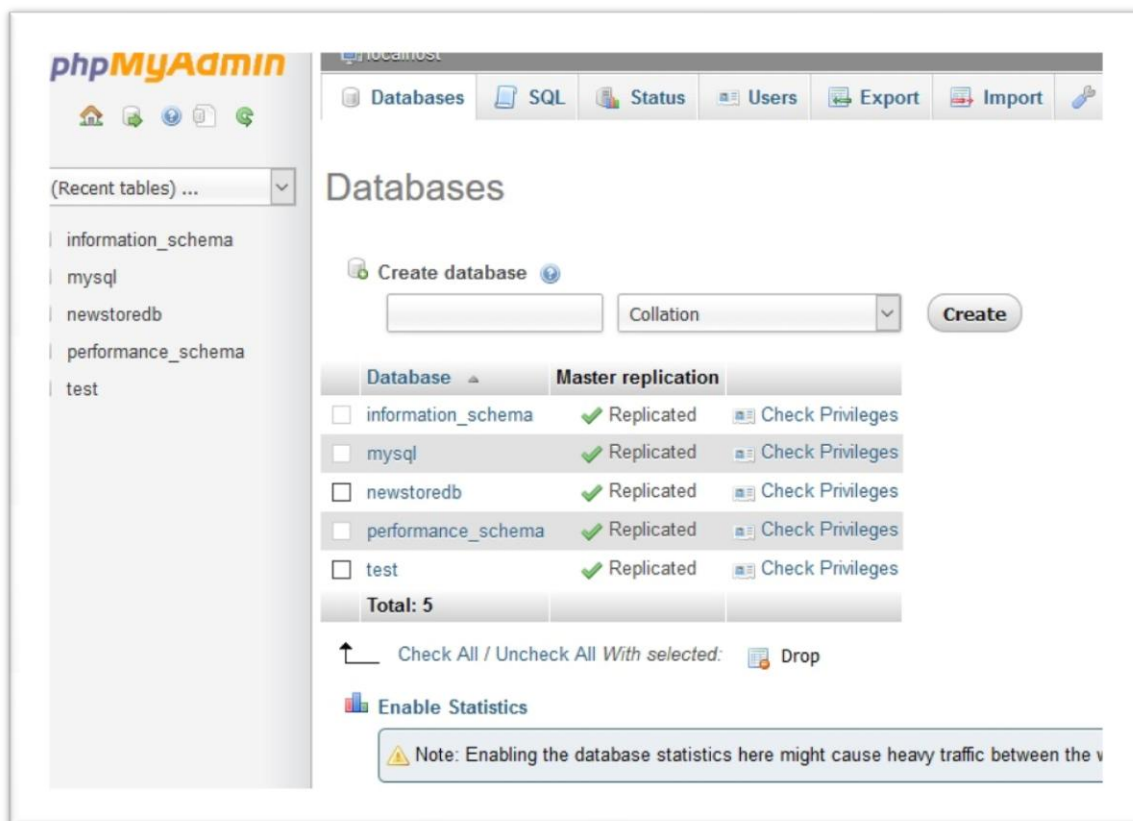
phpMyAdmin

(Recent tables) ...

information_schema
mysql
newstoredb
performance_schema
test

localhost

Databases SQL Status Users Export Import

Databases

Create database

Collation

Create

| Database | Master replication | |
|---|---|---|
| information_schema | Replicated | Check Privileges |
| mysql | Replicated | Check Privileges |
| newstoredb | Replicated | Check Privileges |
| performance_schema | Replicated | Check Privileges |
| test | Replicated | Check Privileges |
| Total: 5 | | |

Check All / Uncheck All *With selected:* Drop

Enable Statistics

Note: Enabling the database statistics here might cause heavy traffic between the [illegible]